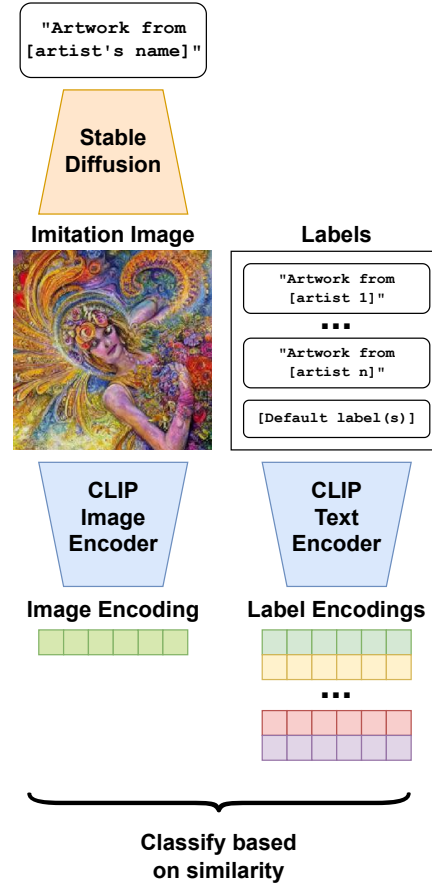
"Artwork from [artist's name]"

Stable Diffusion

Imitation Image

Labels

"Artwork from [artist 1]"

...

"Artwork from [artist n]"

[Default label(s)]

CLIP Image Encoder

CLIP Text Encoder

Image Encoding

Label Encodings

...

Classify based on similarity